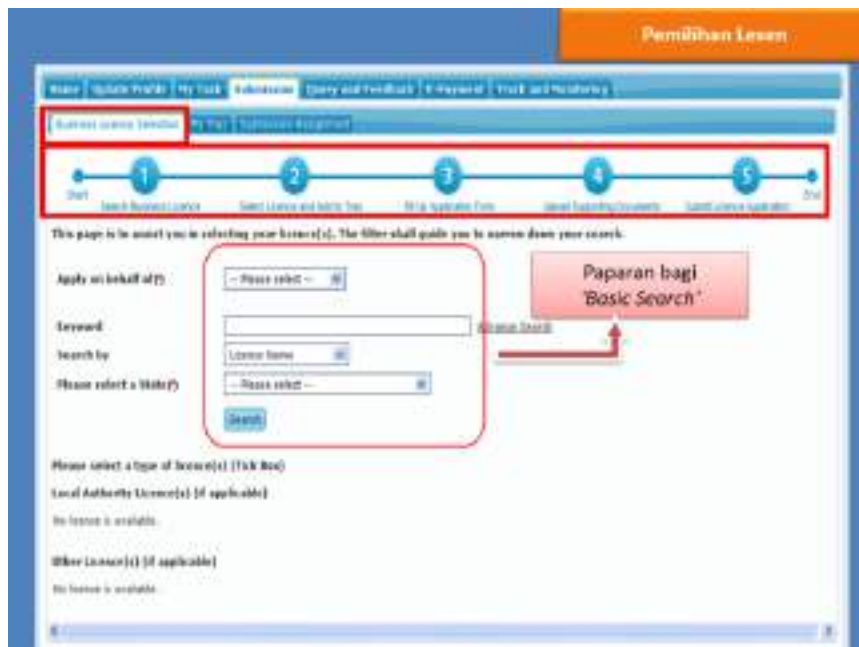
Pemilihan Lesen

Home | Update Profile | My Task | Submission | Query and Feedback | E-Payment | Track and Monitoring

Business Licence Selection | My Tray | Submission Assignment

Start
1 Search Business Licence
2 Select Licence and Activity Type
3 Fill Up Application Form
4 Upload Supporting Documents
5 Submit Licence Application
End

This page is to assist you in selecting your licence(s). The filter shall guide you to narrow down your search.

Apply on behalf of(*) -- Please select --

Keyword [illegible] Advance Search

Search by Licence Name

Please select a State(*) -- Please select --

Search

Paparan bagi 'Basic Search'

Please select a type of licence(s) (Tick Box)

Local Authority Licence(s) (if applicable)

No licence is available.

Other Licence(s) (if applicable)

No licence is available.